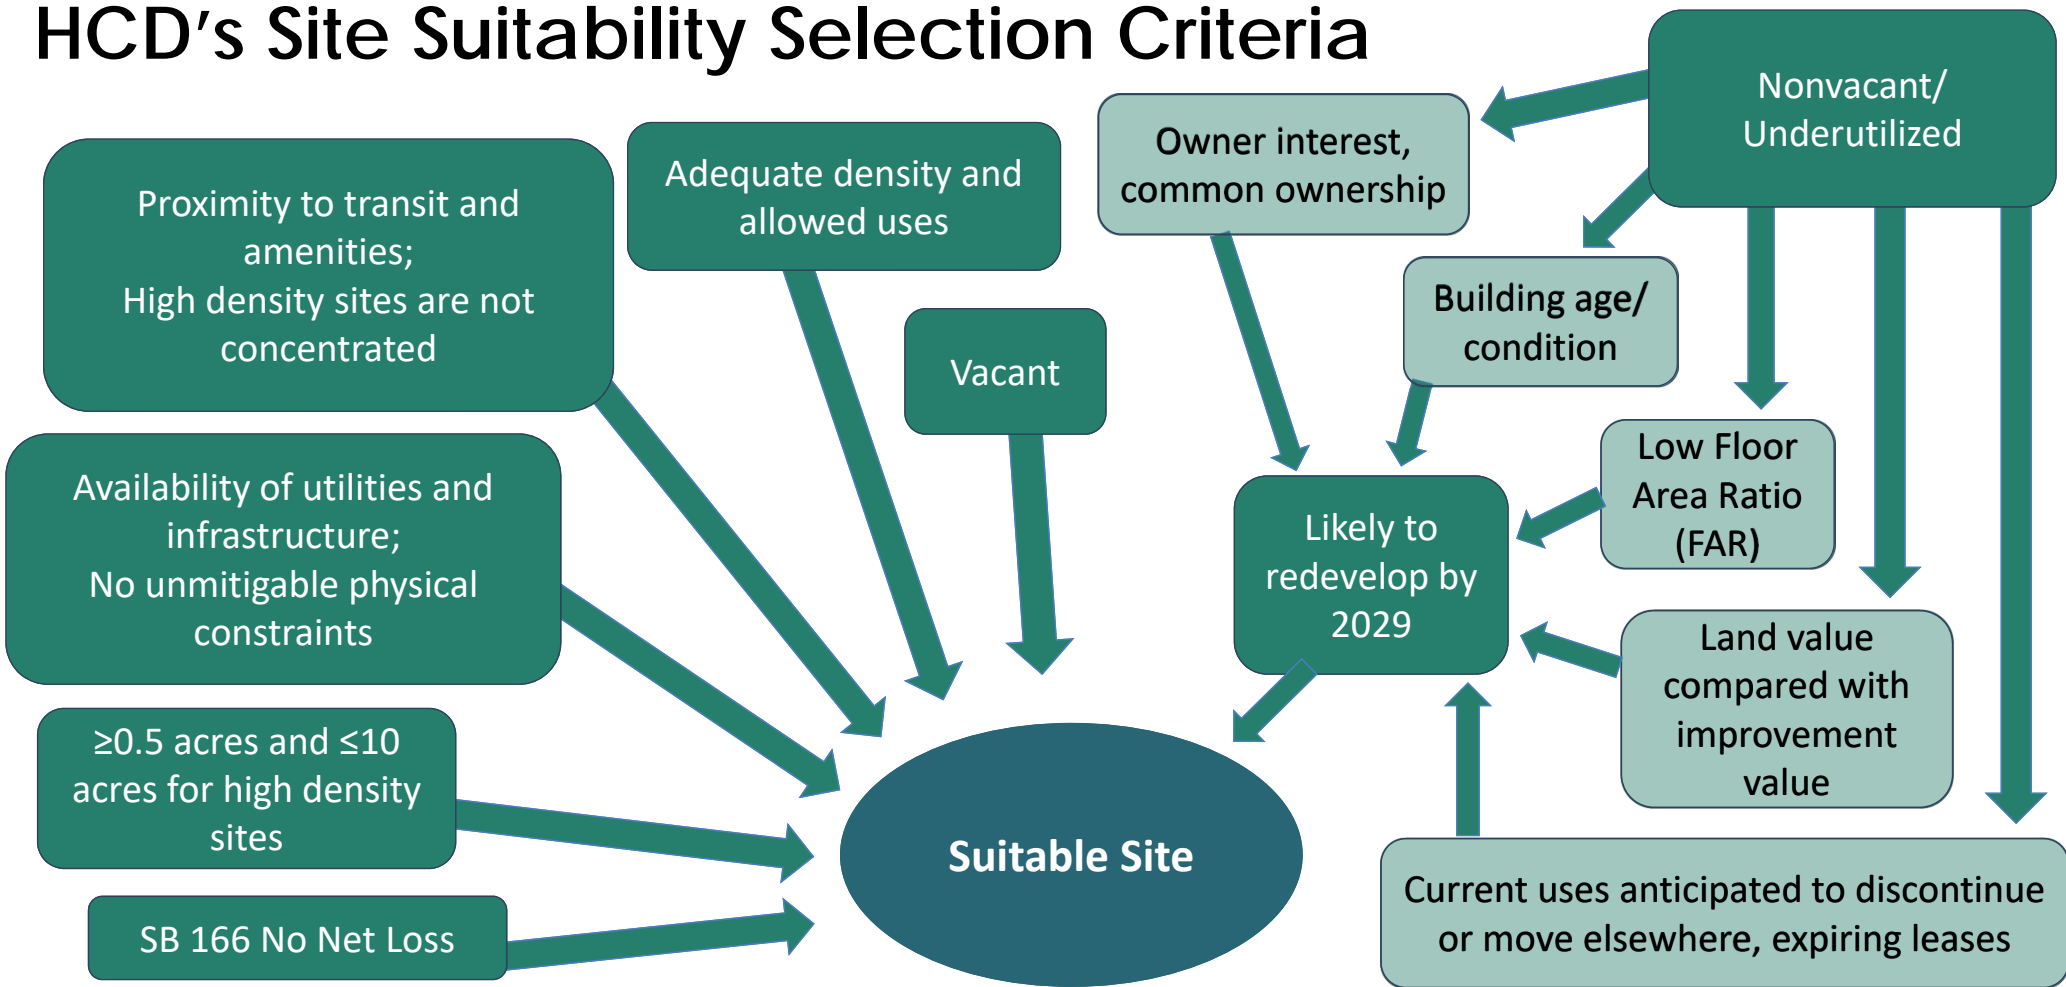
HCD's Site Suitability Selection Criteria

Proximity to transit and amenities;
High density sites are not concentrated

Adequate density and allowed uses

Vacant

Owner interest, common ownership

Nonvacant/ Underutilized

Building age/ condition

Availability of utilities and infrastructure;
No unmitigable physical constraints

Likely to redevelop by 2029

Low Floor Area Ratio (FAR)

Land value compared with improvement value

$\geq$0.5 acres and $\leq$10 acres for high density sites

Suitable Site

SB 166 No Net Loss

Current uses anticipated to discontinue or move elsewhere, expiring leases